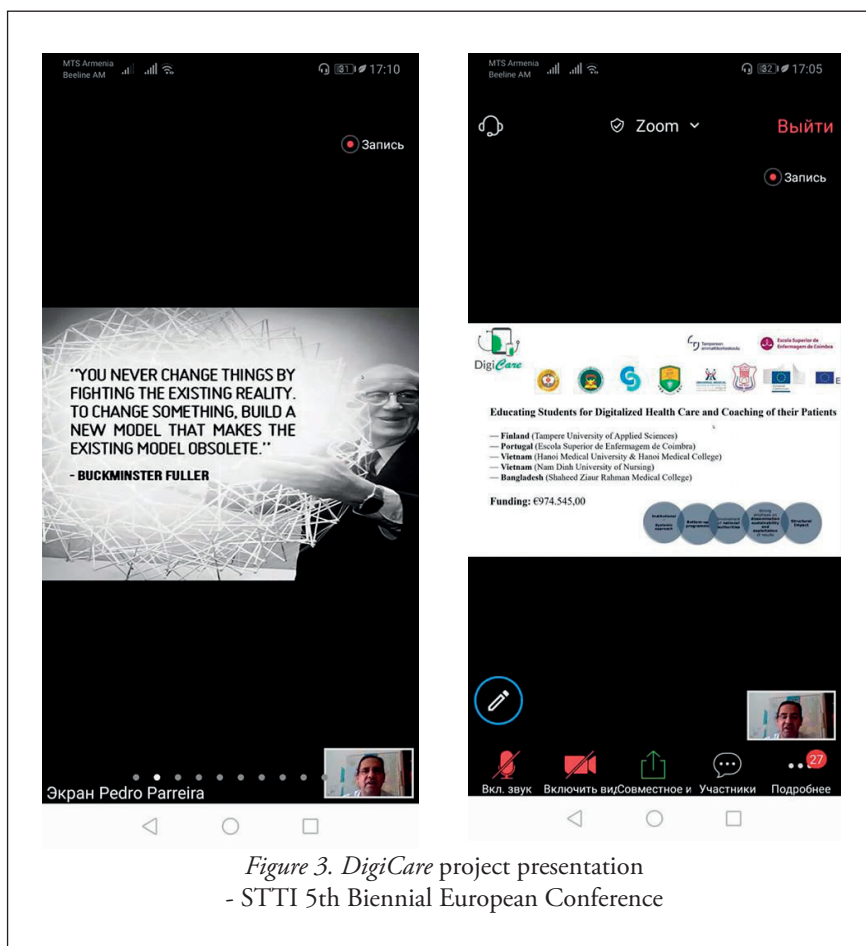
MTS Armenia
Beeline AM

31 17:10

Запись

"YOU NEVER CHANGE THINGS BY FIGHTING THE EXISTING REALITY. TO CHANGE SOMETHING, BUILD A NEW MODEL THAT MAKES THE EXISTING MODEL OBSOLETE."

- BUCKMINSTER FULLER

Экран Pedro Parreira

MTS Armenia
Beeline AM

32 17:05

Zoom

Выйти

Запись

DigiCare

Tampere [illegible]

Escola Superior de Enfermagem de Coimbra

Educating Students for Digitalized Health Care and Coaching of their Patients

— Finland (Tampere University of Applied Sciences)
— Portugal (Escola Superior de Enfermagem de Coimbra)
— Vietnam (Hanoi Medical University & Hanoi Medical College)
— Vietnam (Nam Dinh University of Nursing)
— Bangladesh (Shaheed Ziaur Rahman Medical College)

Funding: €974.545,00

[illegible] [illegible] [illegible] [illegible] Structural Impact

Вкл. звук

Включить ви

Совместное и

Участники

27

Подробнее

Figure 3. DigiCare project presentation
- STTI 5th Biennial European Conference